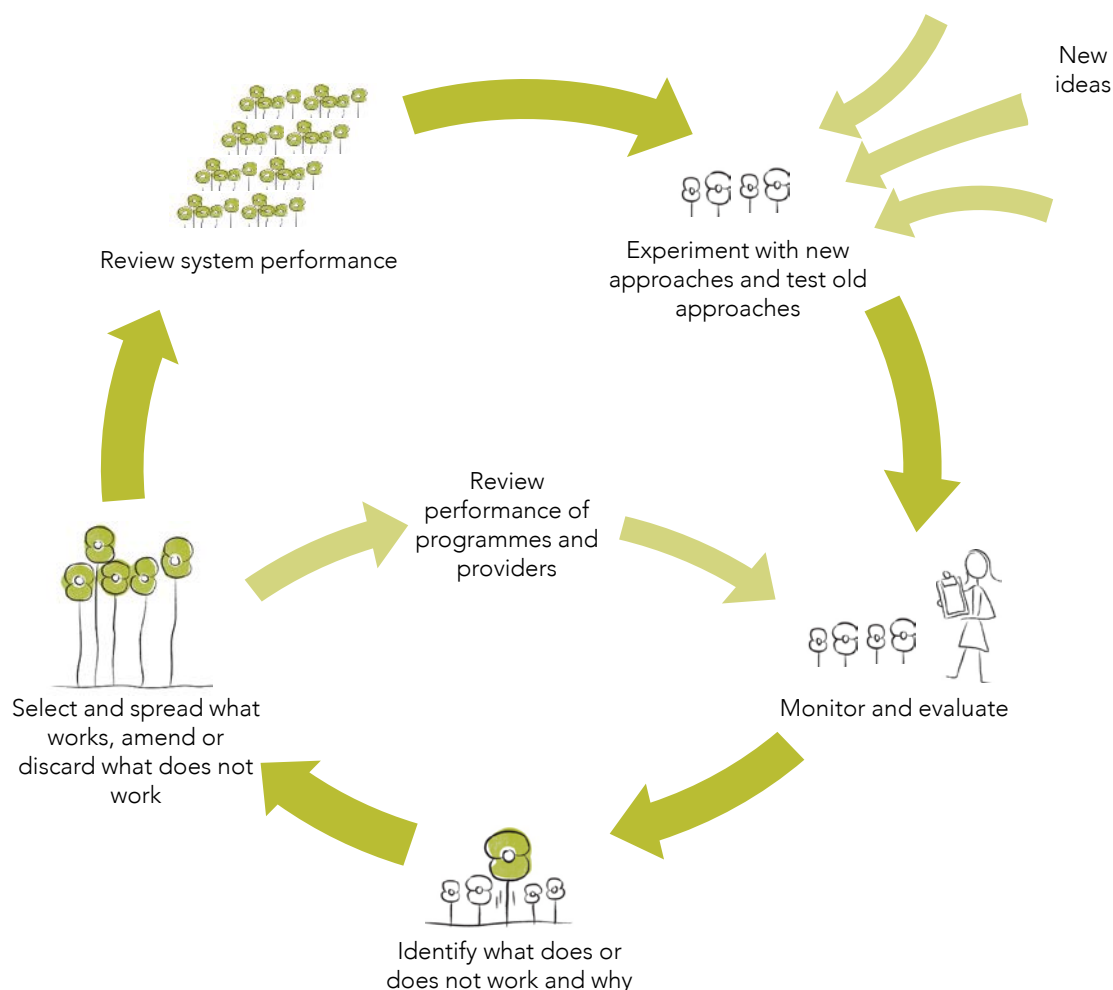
New ideas

Review system performance

Experiment with new approaches and test old approaches

Review performance of programmes and providers

Select and spread what works, amend or discard what does not work

Monitor and evaluate

Identify what does or does not work and why